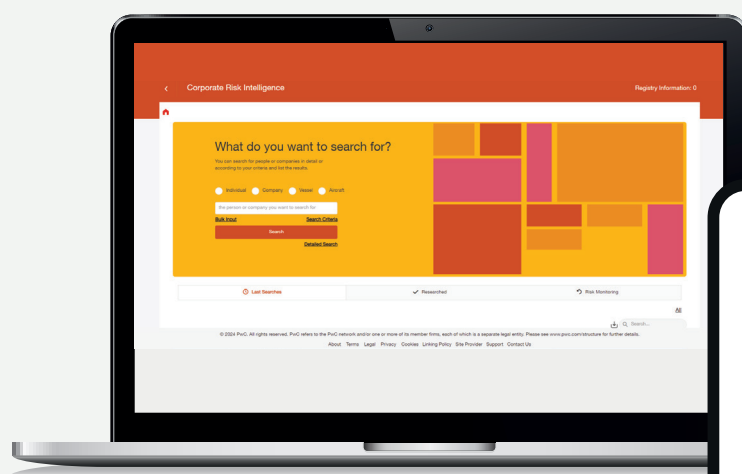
Corporate Risk Intelligence

Registry Information: 0

What do you want to search for?

You can search for people or companies in detail or according to your criteria and list the results.

Individual Company Vessel Aircraft

the person or company you want to search for

Bulk Input

Search Criteria

Search

Detailed Search

Last Searches

Researched

Risk Monitoring

All

Search...

© 2024 PwC. All rights reserved. PwC refers to the PwC network and/or one or more of its member firms, each of which is a separate legal entity. Please see www.pwc.com/structure for further details.

About Terms Legal Privacy Cookies Linking Policy Site Provider Support Contact Us